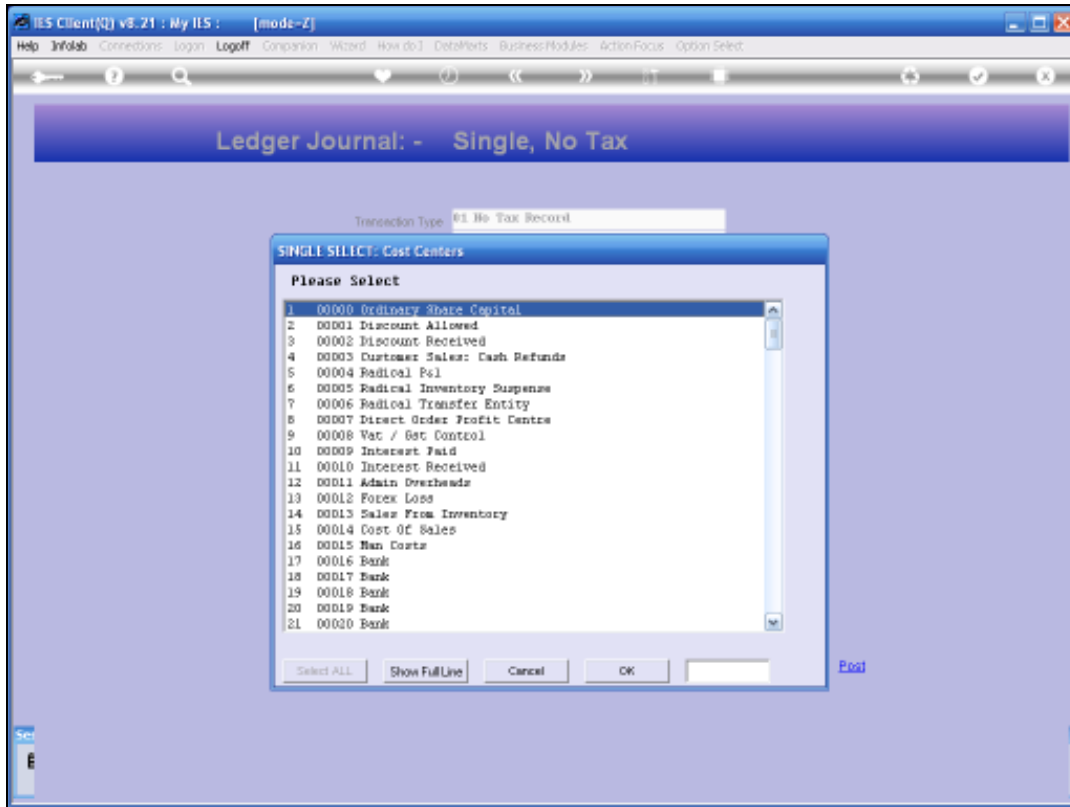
IES Client(Q) v8.21 : My IES : [mode-Z]

Help Infolab Connections Logon Logoff Companion Wizard How do I DataMarts Business Modules Action Focus Option Select

Ledger Journal: - Single, No Tax

Transaction Type 01 No Tax Record

SINGLE SELECT: Cost Centers

Please Select

1 00000 Ordinary Share Capital
2 00001 Discount Allowed
3 00002 Discount Received
4 00003 Customer Sales: Cash Refunds
5 00004 Radical P&l
6 00005 Radical Inventory Suspense
7 00006 Radical Transfer Entity
8 00007 Direct Order Profit Centre
9 00008 Vat / Gst Control
10 00009 Interest Paid
11 00010 Interest Received
12 00011 Admin Overheads
13 00012 Forex Loss
14 00013 Sales From Inventory
15 00014 Cost Of Sales
16 00015 Man Costs
17 00016 Bank
18 00017 Bank
19 00018 Bank
20 00019 Bank
21 00020 Bank

Select ALL Show Full Line Cancel OK

Post

Se

E